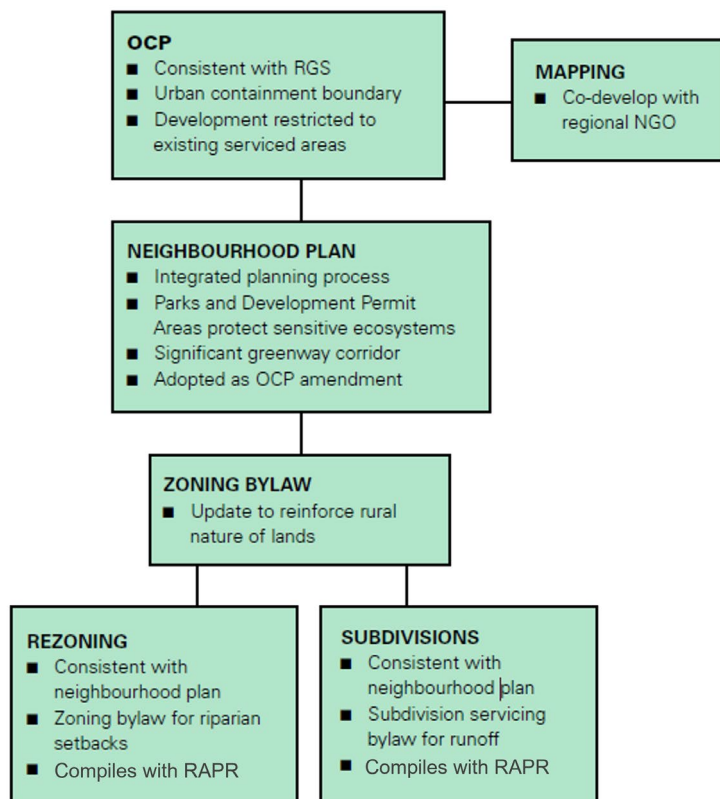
OCP
■ Consistent with RGS
■ Urban containment boundary
■ Development restricted to existing serviced areas

MAPPING
■ Co-develop with regional NGO

NEIGHBOURHOOD PLAN
■ Integrated planning process
■ Parks and Development Permit Areas protect sensitive ecosystems
■ Significant greenway corridor
■ Adopted as OCP amendment

ZONING BYLAW
■ Update to reinforce rural nature of lands

REZONING
■ Consistent with neighbourhood plan
■ Zoning bylaw for riparian setbacks
■ Compiles with RAPR

SUBDIVISIONS
■ Consistent with neighbourhood plan
■ Subdivision servicing bylaw for runoff
■ Compiles with RAPR